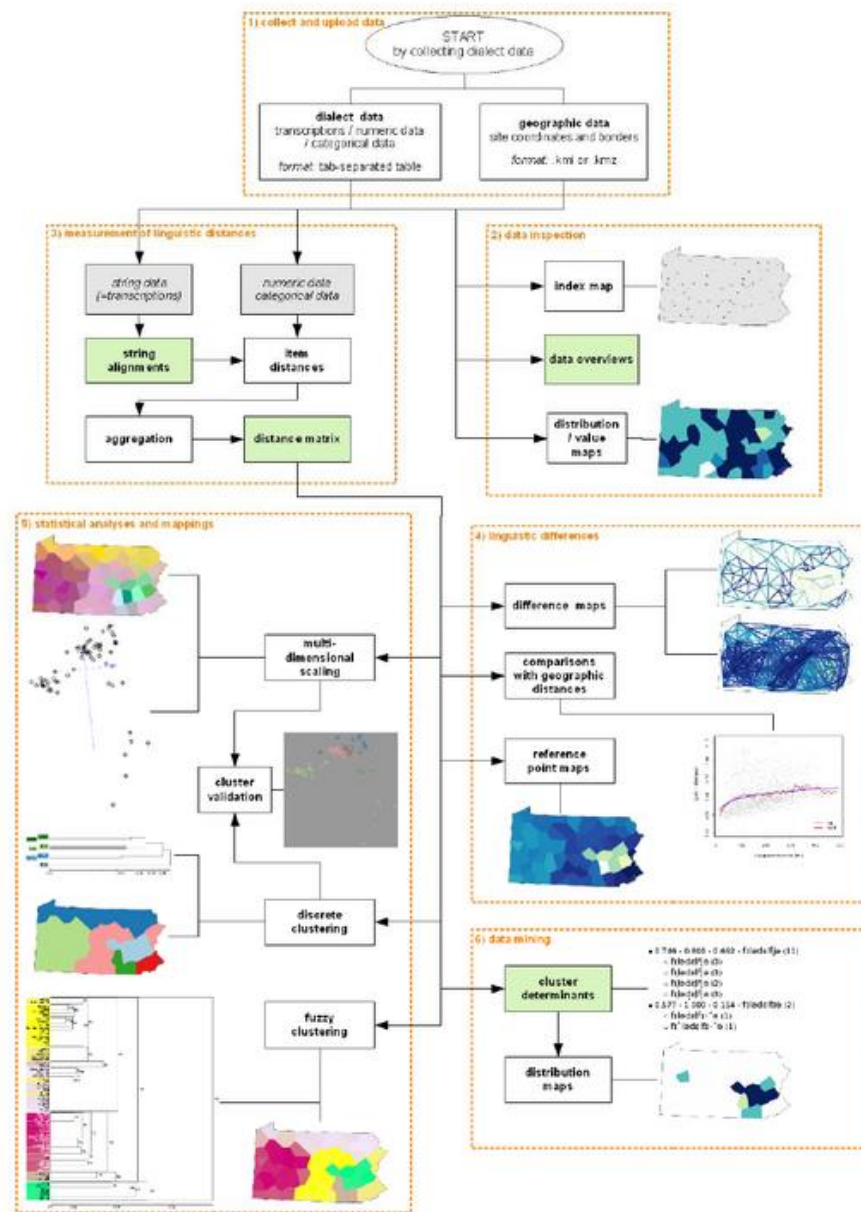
1) collect and upload data

START
by collecting dialect data

dialect data
transcriptions / numeric data / categorical data
format: tab-separated table

geographic data
site coordinates and borders
format: .kml or .kmz

3) measurement of linguistic distances

string data (=transcriptions)

numeric data
categorical data

string alignments

item distances

aggregation

distance matrix

2) data inspection

index map

data overviews

distribution / value maps

5) statistical analyses and mappings

multi-dimensional scaling

cluster validation

discrete clustering

fuzzy clustering

4) linguistic differences

difference maps

comparisons with geographic distances

reference point maps

6) data mining

cluster determinants

distribution maps

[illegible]